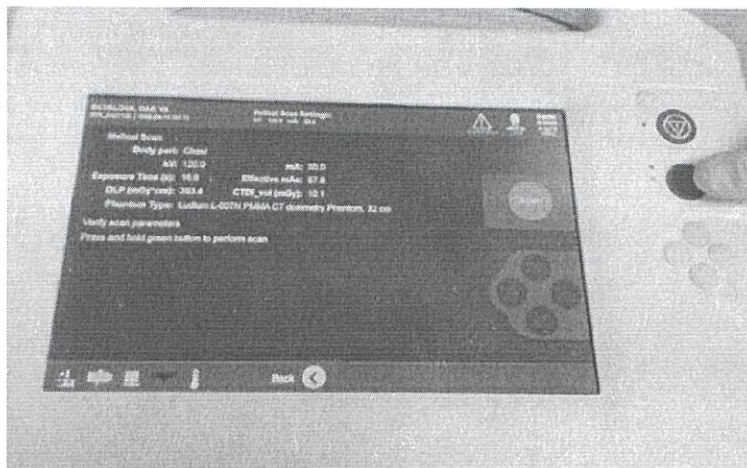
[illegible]
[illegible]

Helical Scan Settings
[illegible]

Helical Scan
Body part: Chest
kV: 120.0
mAs: 20.0
Exposure Time (s): 16.9
Effective mAs: 67.8
DLP (mGy*cm): 393.4
CTDI_vol (mGy): 10.1
Phantom Type: Ludlum L-0077N PMMA CT dosimetry Phantom, 32 cm

Verify scan parameters
Press and hold green button to perform scan

Start

Back